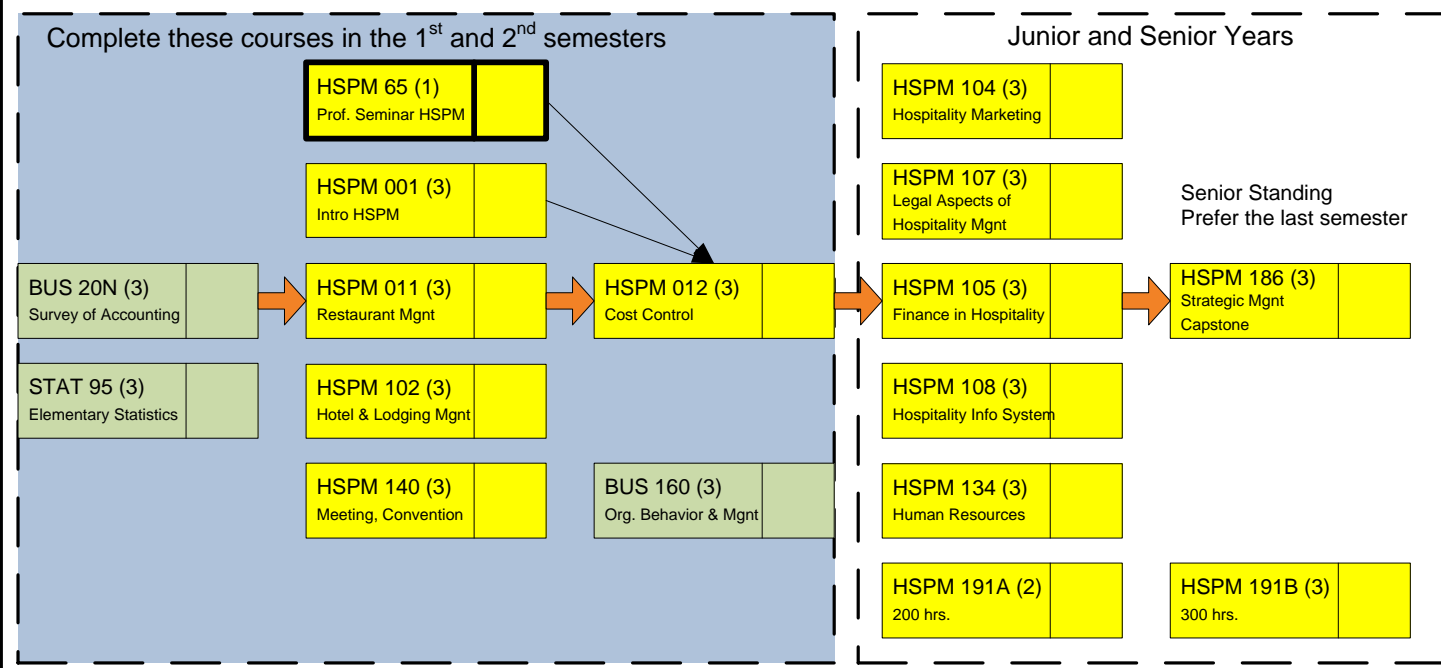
Complete these courses in the $1^{st}$ and $2^{nd}$ semesters

HSPM 65 (1)
Prof. Seminar HSPM

HSPM 001 (3)
Intro HSPM

BUS 20N (3)
Survey of Accounting

HSPM 011 (3)
Restaurant Mgnt

HSPM 012 (3)
Cost Control

STAT 95 (3)
Elementary Statistics

HSPM 102 (3)
Hotel & Lodging Mgnt

HSPM 140 (3)
Meeting, Convention

BUS 160 (3)
Org. Behavior & Mgnt

Junior and Senior Years

HSPM 104 (3)
Hospitality Marketing

HSPM 107 (3)
Legal Aspects of Hospitality Mgnt

Senior Standing
Prefer the last semester

HSPM 105 (3)
Finance in Hospitality

HSPM 186 (3)
Strategic Mgnt Capstone

HSPM 108 (3)
Hospitality Info System

HSPM 134 (3)
Human Resources

HSPM 191A (2)
200 hrs.

HSPM 191B (3)
300 hrs.